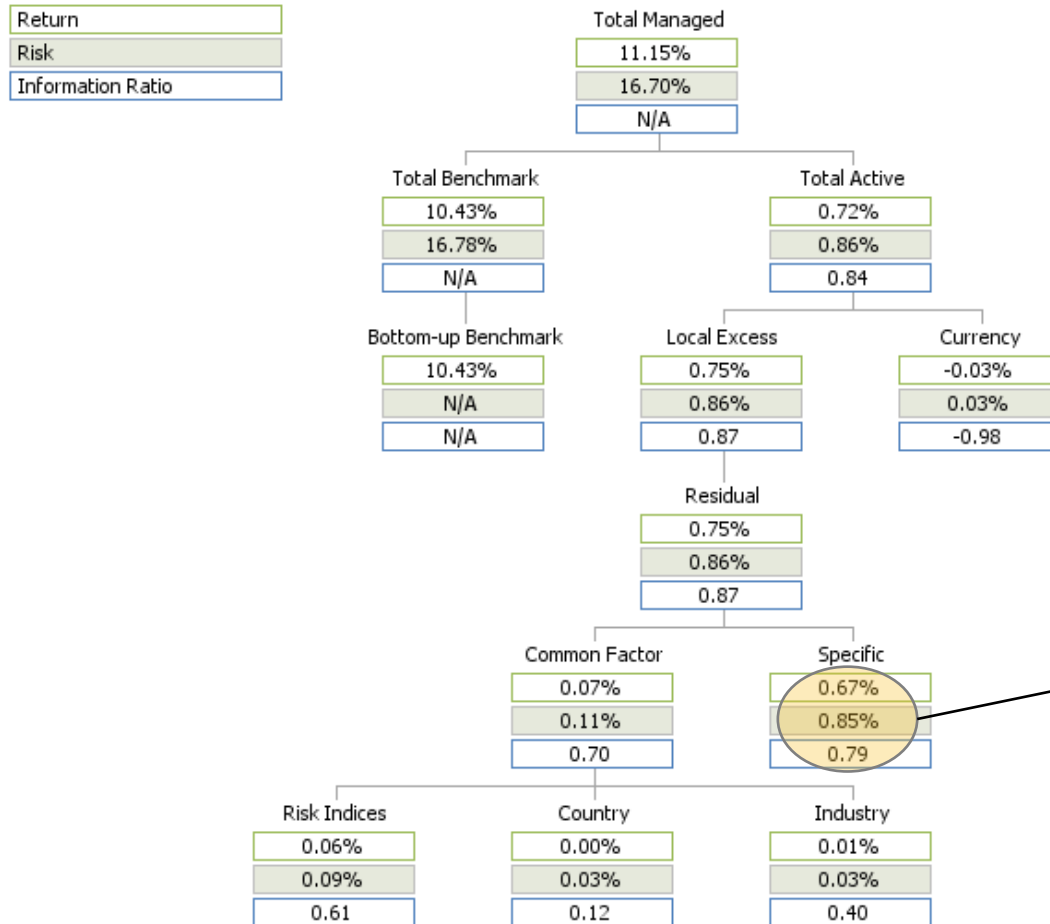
Return
Risk
Information Ratio

Total Managed
11.15%
16.70%
N/A

Total Benchmark
10.43%
16.78%
N/A

Total Active
0.72%
0.86%
0.84

Bottom-up Benchmark
10.43%
N/A
N/A

Local Excess
0.75%
0.86%
0.87

Currency
-0.03%
0.03%
-0.98

Residual
0.75%
0.86%
0.87

Common Factor
0.07%
0.11%
0.70

Specific
0.67%
0.85%
0.79

Risk Indices
0.06%
0.09%
0.61

Country
0.00%
0.03%
0.12

Industry
0.01%
0.03%
0.40